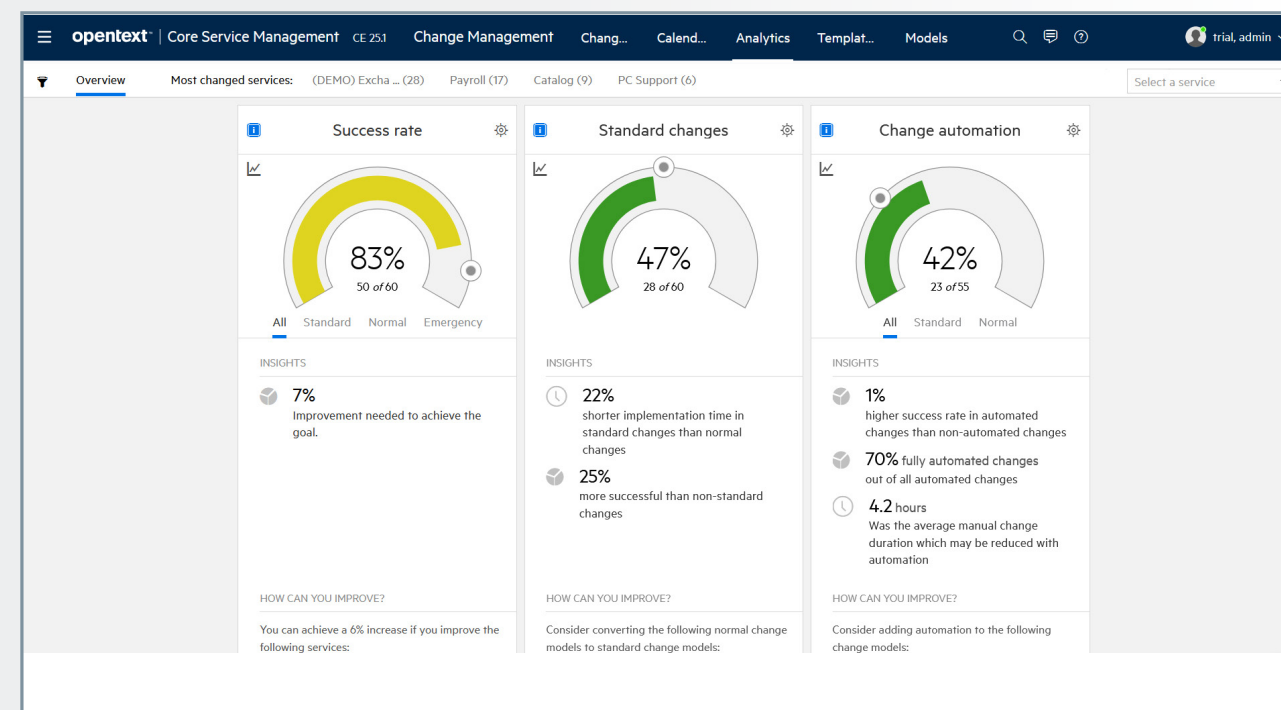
opentext™ | Core Service Management CE 25.1 Change Management Chang... Calend... Analytics Templat... Models trial, admin

Overview Most changed services: (DEMO) Excha ... (28) Payroll (17) Catalog (9) PC Support (6) Select a service

Success rate

83%
50 of 60

All Standard Normal Emergency

INSIGHTS

7%
Improvement needed to achieve the goal.

HOW CAN YOU IMPROVE?

You can achieve a 6% increase if you improve the following services:

Standard changes

47%
28 of 60

INSIGHTS

22%
shorter implementation time in standard changes than normal changes

25%
more successful than non-standard changes

HOW CAN YOU IMPROVE?

Consider converting the following normal change models to standard change models:

Change automation

42%
23 of 55

All Standard Normal

INSIGHTS

1%
higher success rate in automated changes than non-automated changes

70% fully automated changes
out of all automated changes

4.2 hours
Was the average manual change duration which may be reduced with automation

HOW CAN YOU IMPROVE?

Consider adding automation to the following change models: